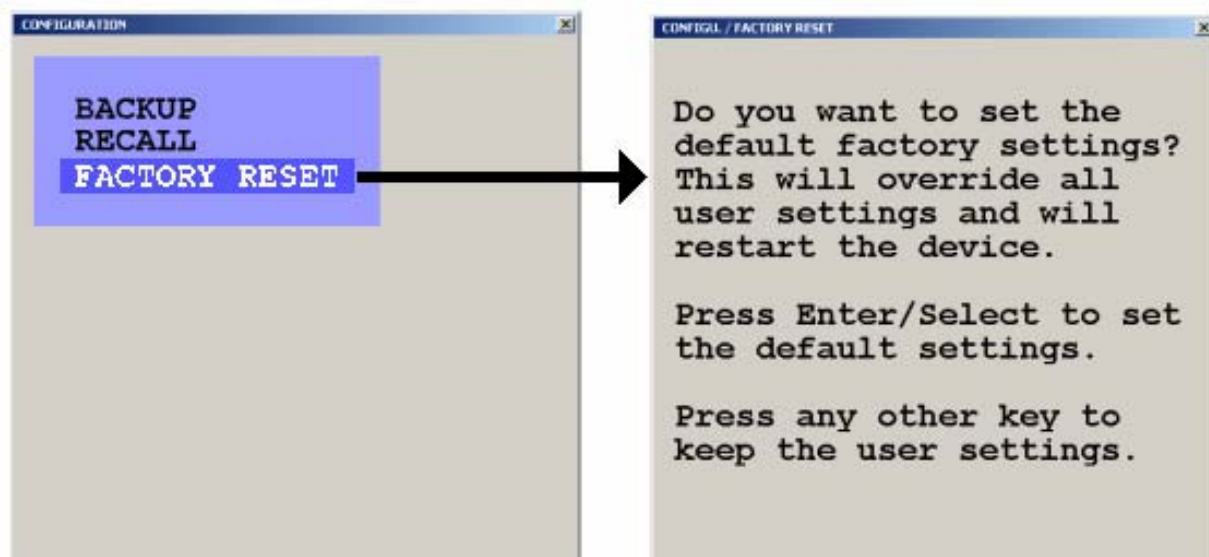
CONFIGURATION

BACKUP
RECALL
FACTORY RESET

CONFIGU. / FACTORY RESET

Do you want to set the default factory settings? This will override all user settings and will restart the device.

Press Enter/Select to set the default settings.

Press any other key to keep the user settings.